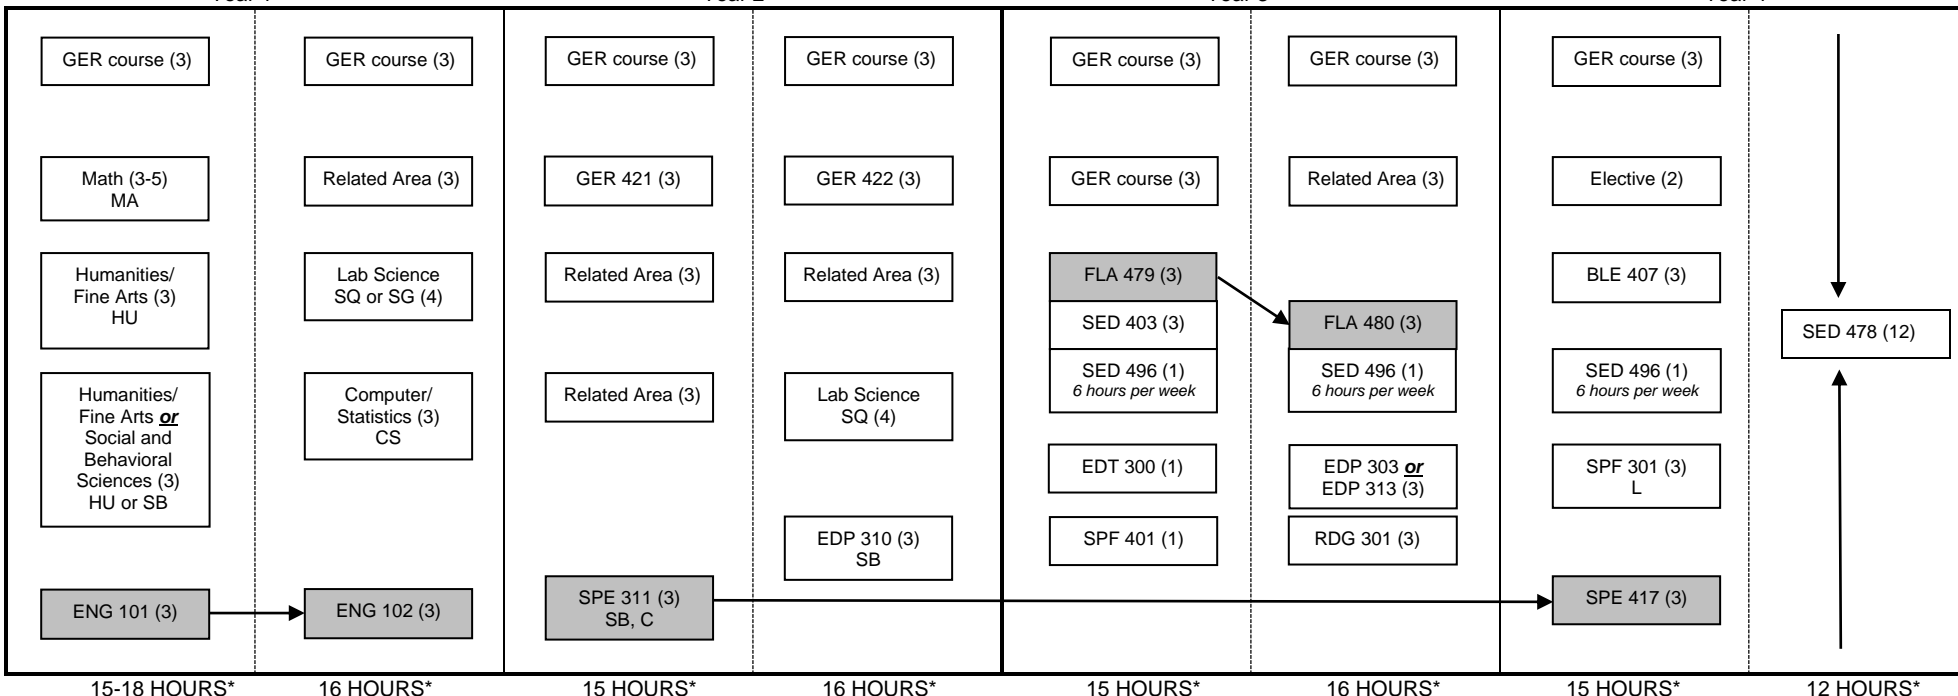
Year 1 | Year 2 | Year 3 | Year 4

GER course (3)
Math (3-5) MA
Humanities/ Fine Arts (3) HU
Humanities/ Fine Arts ***or*** Social and Behavioral Sciences (3) HU or SB
ENG 101 (3)

GER course (3)
Related Area (3)
Lab Science SQ or SG (4)
Computer/ Statistics (3) CS
ENG 102 (3)

GER course (3)
GER 421 (3)
Related Area (3)
Related Area (3)
SPE 311 (3) SB, C

GER course (3)
GER 422 (3)
Related Area (3)
Lab Science SQ (4)
EDP 310 (3) SB

GER course (3)
GER course (3)
FLA 479 (3)
SED 403 (3)
SED 496 (1) *6 hours per week*
EDT 300 (1)
SPF 401 (1)

GER course (3)
Related Area (3)
FLA 480 (3)
SED 496 (1) *6 hours per week*
EDP 303 ***or*** EDP 313 (3)
RDG 301 (3)

GER course (3)
Elective (2)
BLE 407 (3)
SED 496 (1) *6 hours per week*
SPF 301 (3) L
SPE 417 (3)

SED 478 (12)

15-18 HOURS* | 16 HOURS* | 15 HOURS* | 16 HOURS* | 15 HOURS* | 16 HOURS* | 15 HOURS* | 12 HOURS*